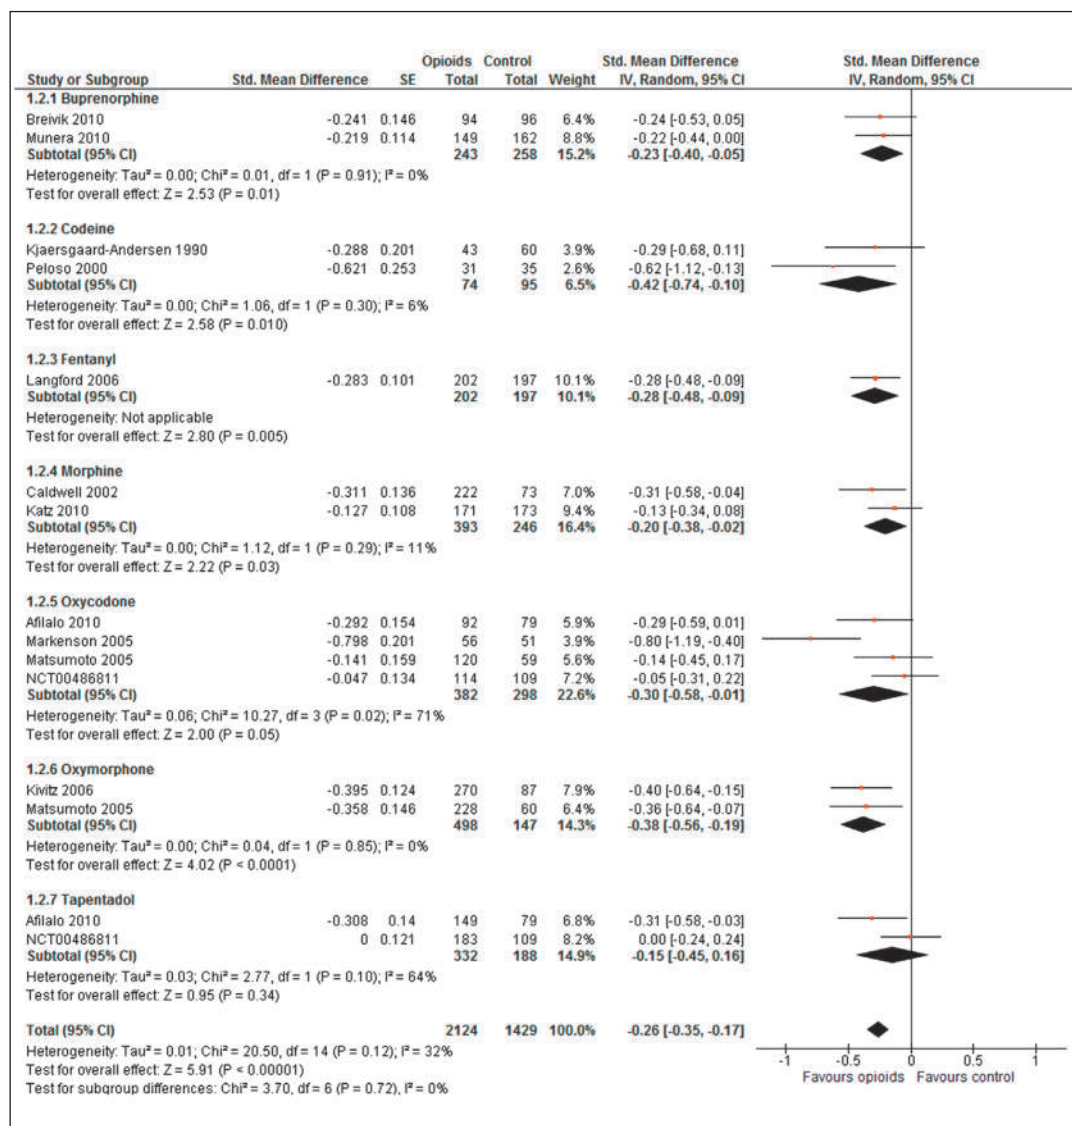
| Study or Subgroup | Std. Mean Difference | SE | Opioids Total | Control Total | Weight | Std. Mean Difference IV, Random, 95% CI |
|---|---|---|---|---|---|---|
| **1.2.1 Buprenorphine** | | | | | | |
| Breivik 2010 | -0.241 | 0.146 | 94 | 96 | 6.4% | -0.24 [-0.53, 0.05] |
| Munera 2010 | -0.219 | 0.114 | 149 | 162 | 8.8% | -0.22 [-0.44, 0.00] |
| **Subtotal (95% CI)** | | | **243** | **258** | **15.2%** | **-0.23 [-0.40, -0.05]** |
| Heterogeneity: Tau² = 0.00; Chi² = 0.01, df = 1 (P = 0.91); I² = 0% | | | | | | |
| Test for overall effect: Z = 2.53 (P = 0.01) | | | | | | |
| **1.2.2 Codeine** | | | | | | |
| Kjaersgaard-Andersen 1990 | -0.288 | 0.201 | 43 | 60 | 3.9% | -0.29 [-0.68, 0.11] |
| Peloso 2000 | -0.621 | 0.253 | 31 | 35 | 2.6% | -0.62 [-1.12, -0.13] |
| **Subtotal (95% CI)** | | | **74** | **95** | **6.5%** | **-0.42 [-0.74, -0.10]** |
| Heterogeneity: Tau² = 0.00; Chi² = 1.06, df = 1 (P = 0.30); I² = 6% | | | | | | |
| Test for overall effect: Z = 2.58 (P = 0.010) | | | | | | |
| **1.2.3 Fentanyl** | | | | | | |
| Langford 2006 | -0.283 | 0.101 | 202 | 197 | 10.1% | -0.28 [-0.48, -0.09] |
| **Subtotal (95% CI)** | | | **202** | **197** | **10.1%** | **-0.28 [-0.48, -0.09]** |
| Heterogeneity: Not applicable | | | | | | |
| Test for overall effect: Z = 2.80 (P = 0.005) | | | | | | |
| **1.2.4 Morphine** | | | | | | |
| Caldwell 2002 | -0.311 | 0.136 | 222 | 73 | 7.0% | -0.31 [-0.58, -0.04] |
| Katz 2010 | -0.127 | 0.108 | 171 | 173 | 9.4% | -0.13 [-0.34, 0.08] |
| **Subtotal (95% CI)** | | | **393** | **246** | **16.4%** | **-0.20 [-0.38, -0.02]** |
| Heterogeneity: Tau² = 0.00; Chi² = 1.12, df = 1 (P = 0.29); I² = 11% | | | | | | |
| Test for overall effect: Z = 2.22 (P = 0.03) | | | | | | |
| **1.2.5 Oxycodone** | | | | | | |
| Afilalo 2010 | -0.292 | 0.154 | 92 | 79 | 5.9% | -0.29 [-0.59, 0.01] |
| Markenson 2005 | -0.798 | 0.201 | 56 | 51 | 3.9% | -0.80 [-1.19, -0.40] |
| Matsumoto 2005 | -0.141 | 0.159 | 120 | 59 | 5.6% | -0.14 [-0.45, 0.17] |
| NCT00486811 | -0.047 | 0.134 | 114 | 109 | 7.2% | -0.05 [-0.31, 0.22] |
| **Subtotal (95% CI)** | | | **382** | **298** | **22.6%** | **-0.30 [-0.58, -0.01]** |
| Heterogeneity: Tau² = 0.06; Chi² = 10.27, df = 3 (P = 0.02); I² = 71% | | | | | | |
| Test for overall effect: Z = 2.00 (P = 0.05) | | | | | | |
| **1.2.6 Oxymorphone** | | | | | | |
| Kivitz 2006 | -0.395 | 0.124 | 270 | 87 | 7.9% | -0.40 [-0.64, -0.15] |
| Matsumoto 2005 | -0.358 | 0.146 | 228 | 60 | 6.4% | -0.36 [-0.64, -0.07] |
| **Subtotal (95% CI)** | | | **498** | **147** | **14.3%** | **-0.38 [-0.56, -0.19]** |
| Heterogeneity: Tau² = 0.00; Chi² = 0.04, df = 1 (P = 0.85); I² = 0% | | | | | | |
| Test for overall effect: Z = 4.02 (P < 0.0001) | | | | | | |
| **1.2.7 Tapentadol** | | | | | | |
| Afilalo 2010 | -0.308 | 0.14 | 149 | 79 | 6.8% | -0.31 [-0.58, -0.03] |
| NCT00486811 | 0 | 0.121 | 183 | 109 | 8.2% | 0.00 [-0.24, 0.24] |
| **Subtotal (95% CI)** | | | **332** | **188** | **14.9%** | **-0.15 [-0.45, 0.16]** |
| Heterogeneity: Tau² = 0.03; Chi² = 2.77, df = 1 (P = 0.10); I² = 64% | | | | | | |
| Test for overall effect: Z = 0.95 (P = 0.34) | | | | | | |
| **Total (95% CI)** | | | **2124** | **1429** | **100.0%** | **-0.26 [-0.35, -0.17]** |

Heterogeneity: Tau² = 0.01; Chi² = 20.50, df = 14 (P = 0.12); I² = 32%
Test for overall effect: Z = 5.91 (P < 0.00001)
Test for subgroup differences: Chi² = 3.70, df = 6 (P = 0.72), I² = 0%

Std. Mean Difference
IV, Random, 95% CI

-1 -0.5 0 0.5 1
Favours opioids Favours control